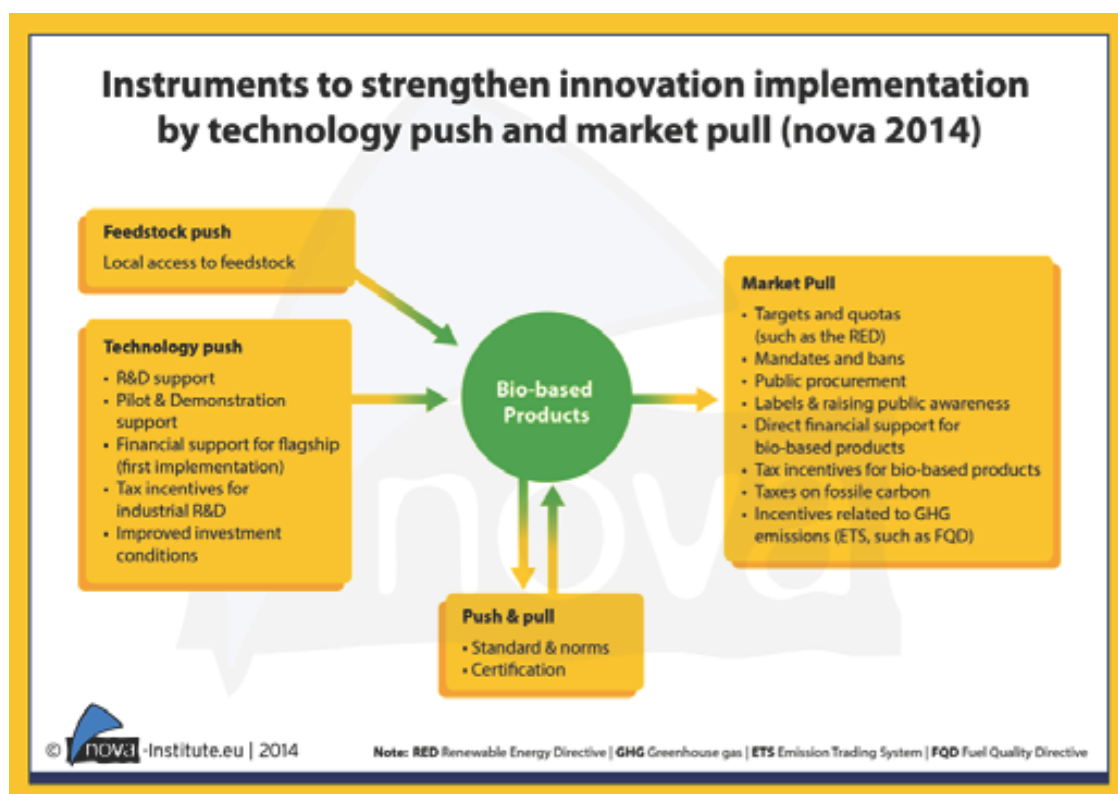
Instruments to strengthen innovation implementation by technology push and market pull (nova 2014)

Feedstock push
Local access to feedstock

Technology push
• R&D support
• Pilot & Demonstration support
• Financial support for flagship (first implementation)
• Tax incentives for industrial R&D
• Improved investment conditions

Bio-based Products

Market Pull
• Targets and quotas (such as the RED)
• Mandates and bans
• Public procurement
• Labels & raising public awareness
• Direct financial support for bio-based products
• Tax incentives for bio-based products
• Taxes on fossile carbon
• Incentives related to GHG emissions (ETS, such as FQD)

Push & pull
• Standard & norms
• Certification

© nova-Institute.eu | 2014

Note: RED Renewable Energy Directive | GHG Greenhouse gas | ETS Emission Trading System | FQD Fuel Quality Directive